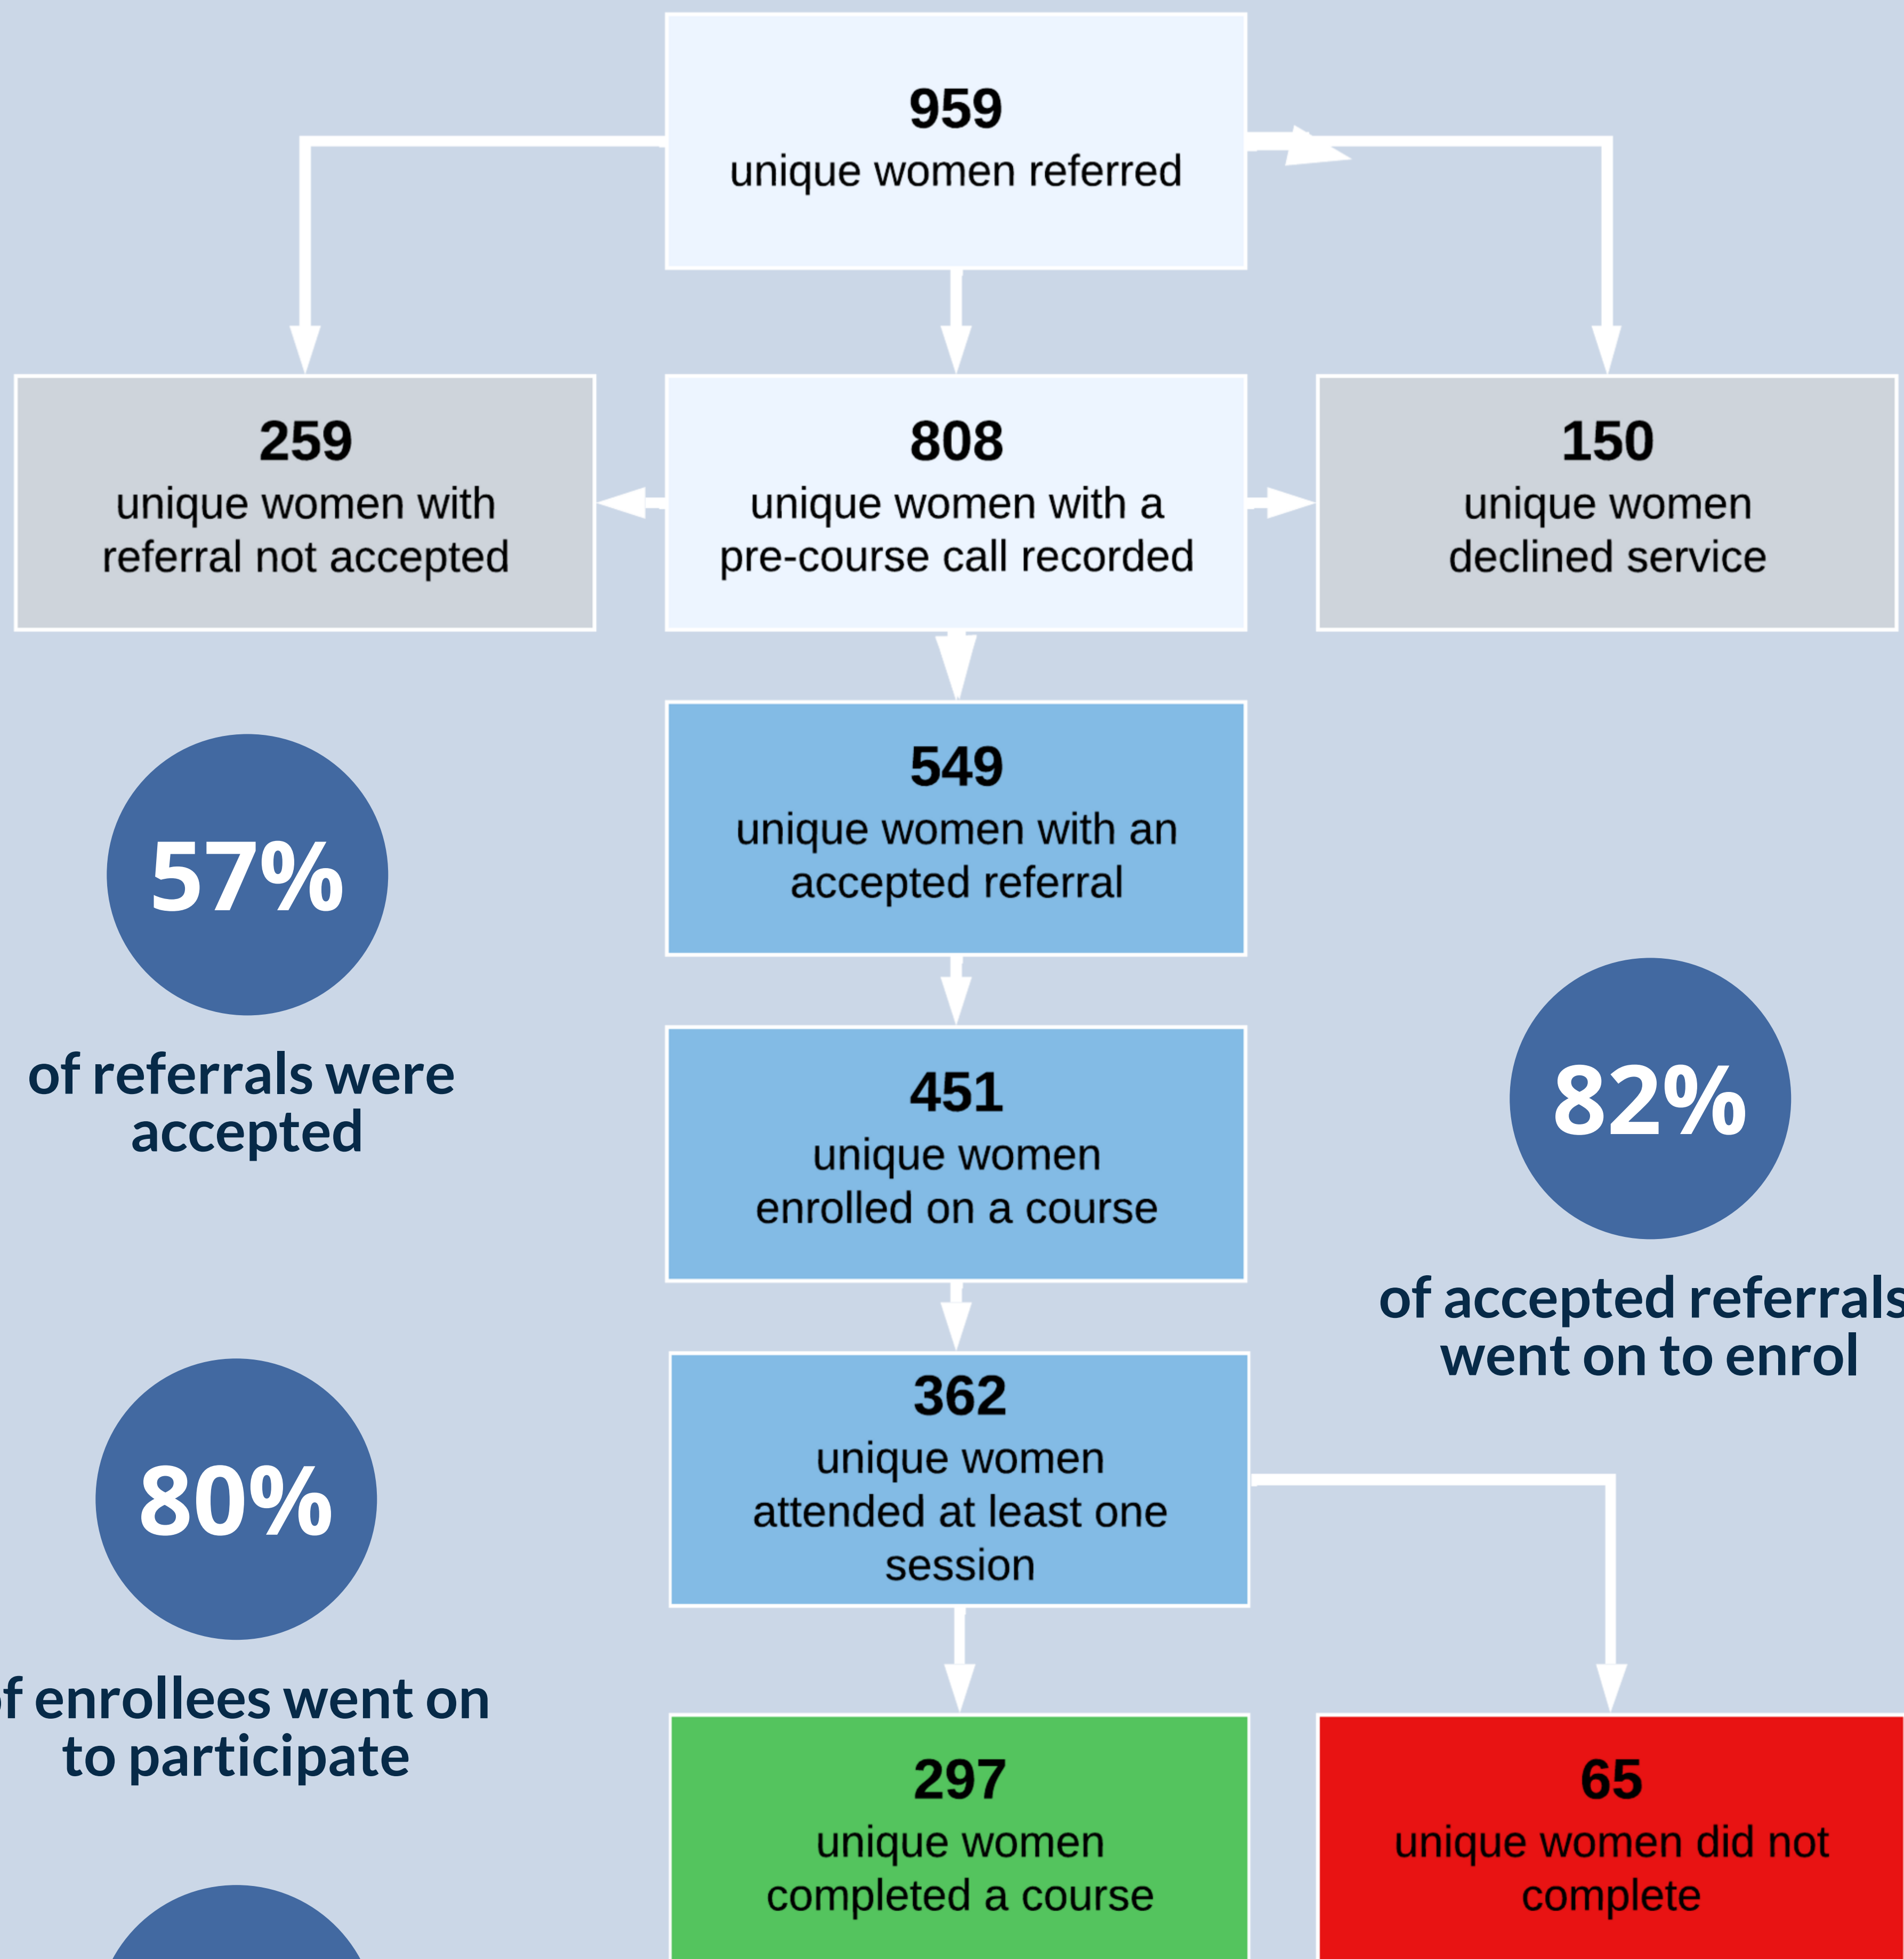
959
unique women referred

259
unique women with referral not accepted

808
unique women with a pre-course call recorded

150
unique women declined service

549
unique women with an accepted referral

57%
of referrals were accepted

451
unique women enrolled on a course

82%
of accepted referrals went on to enrol

362
unique women attended at least one session

80%
f enrollees went on to participate

297
unique women completed a course

65
unique women did not complete